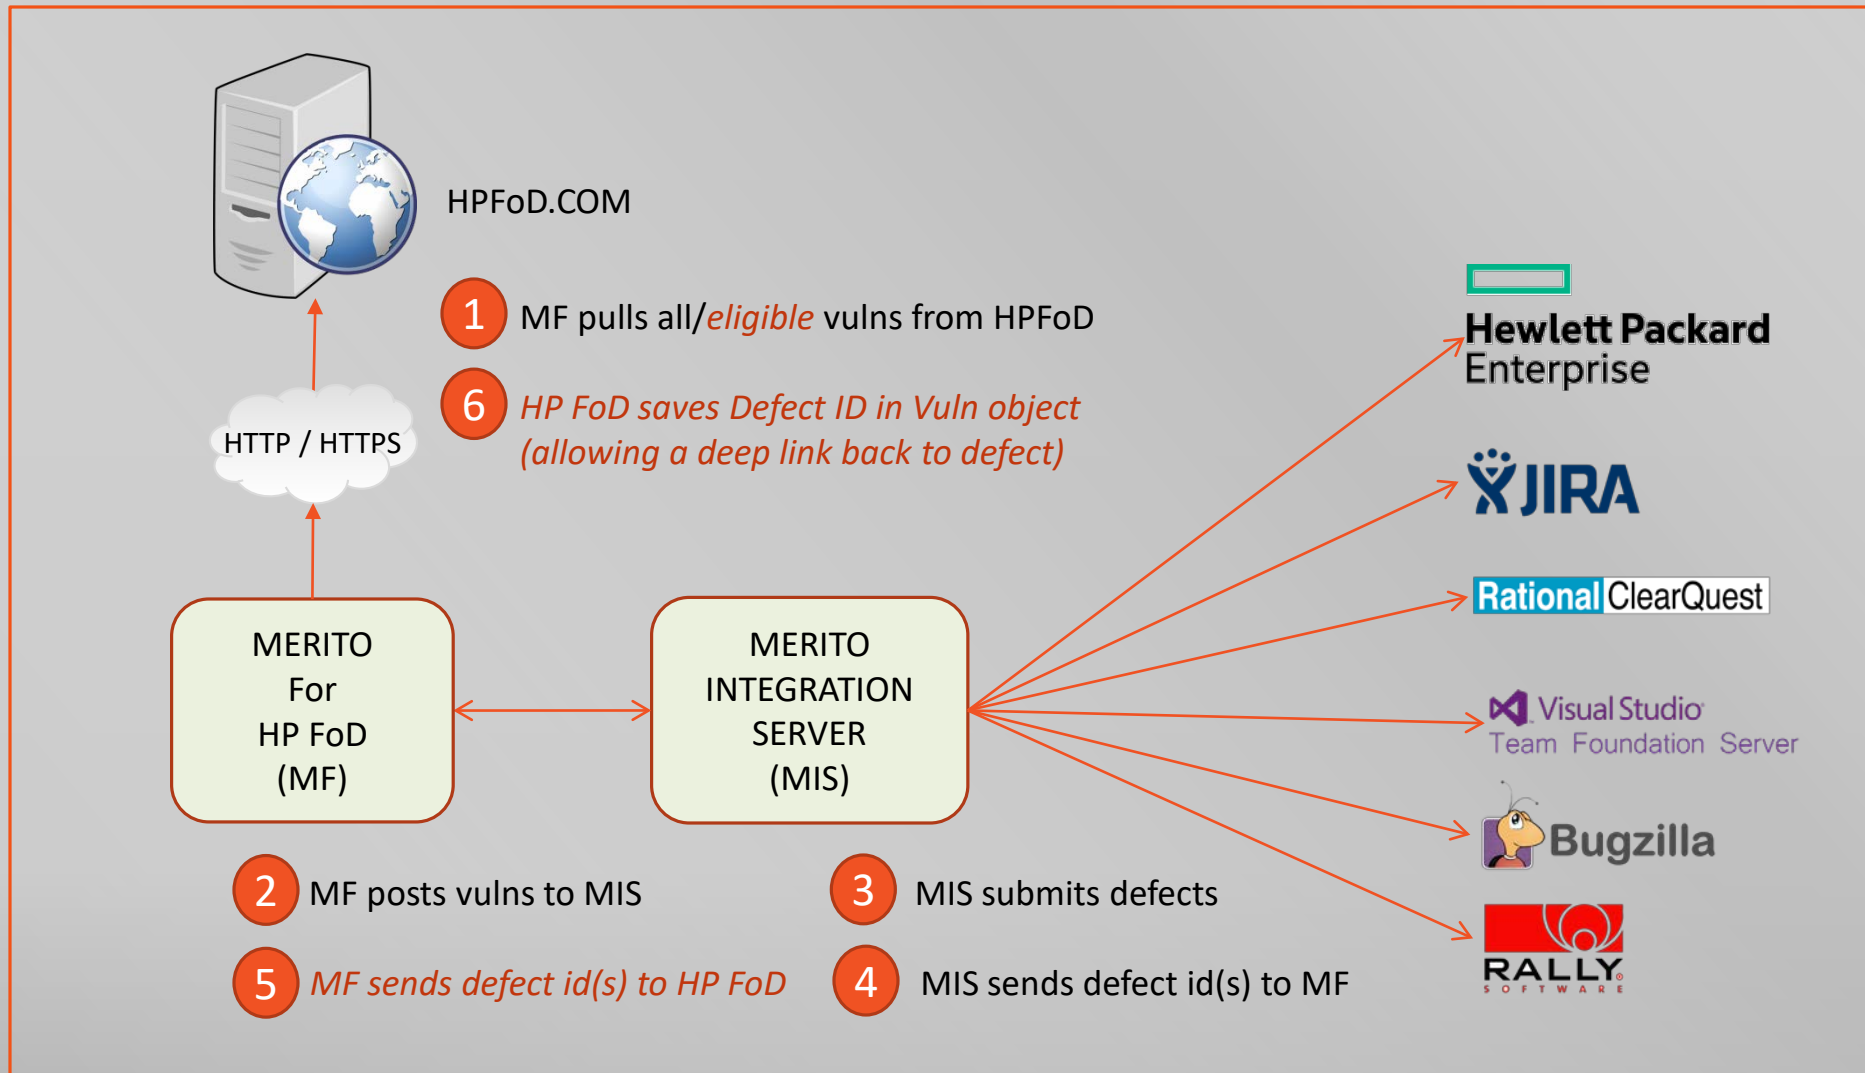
HPFoD.COM

1 MF pulls all/eligible vulns from HPFoD

6 HP FoD saves Defect ID in Vuln object (allowing a deep link back to defect)

HTTP / HTTPS

MERITO For HP FoD (MF)

MERITO INTEGRATION SERVER (MIS)

Hewlett Packard Enterprise

JIRA

Rational ClearQuest

Visual Studio Team Foundation Server

Bugzilla

RALLY SOFTWARE

2 MF posts vulns to MIS

3 MIS submits defects

5 MF sends defect id(s) to HP FoD

4 MIS sends defect id(s) to MF